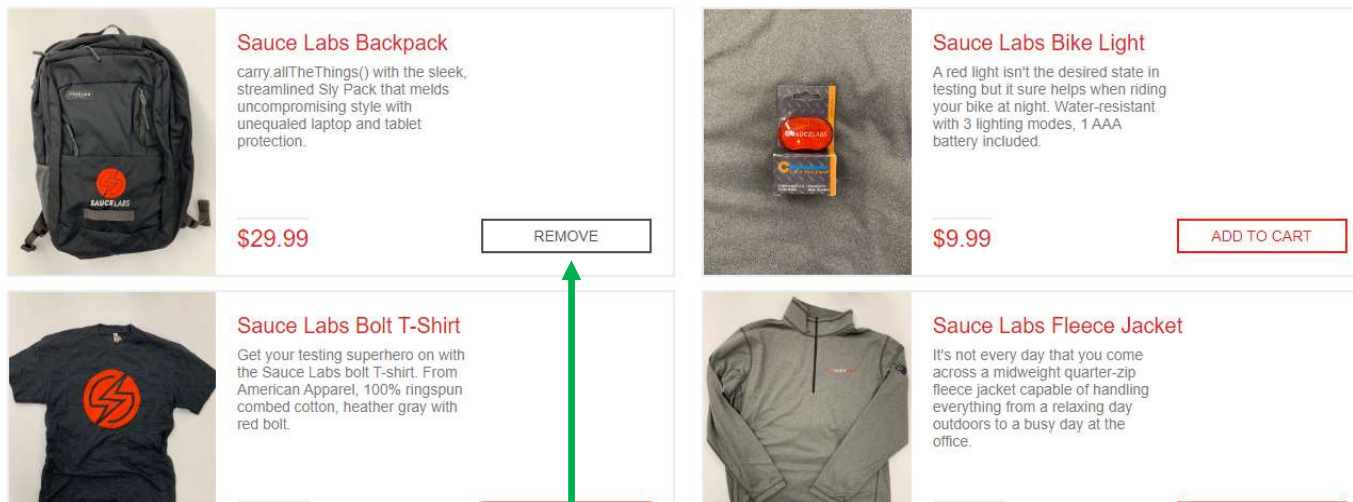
SAUCELABS

Sauce Labs Backpack

carry.allTheThings() with the sleek, streamlined Sly Pack that melds uncompromising style with unequaled laptop and tablet protection.

$29.99

REMOVE

SAUCELABS

Sauce Labs Bike Light

A red light isn't the desired state in testing but it sure helps when riding your bike at night. Water-resistant with 3 lighting modes, 1 AAA battery included.

$9.99

ADD TO CART

Sauce Labs Bolt T-Shirt

Get your testing superhero on with the Sauce Labs bolt T-shirt. From American Apparel, 100% ringspun combed cotton, heather gray with red bolt.

Sauce Labs Fleece Jacket

It's not every day that you come across a midweight quarter-zip fleece jacket capable of handling everything from a relaxing day outdoors to a busy day at the office.